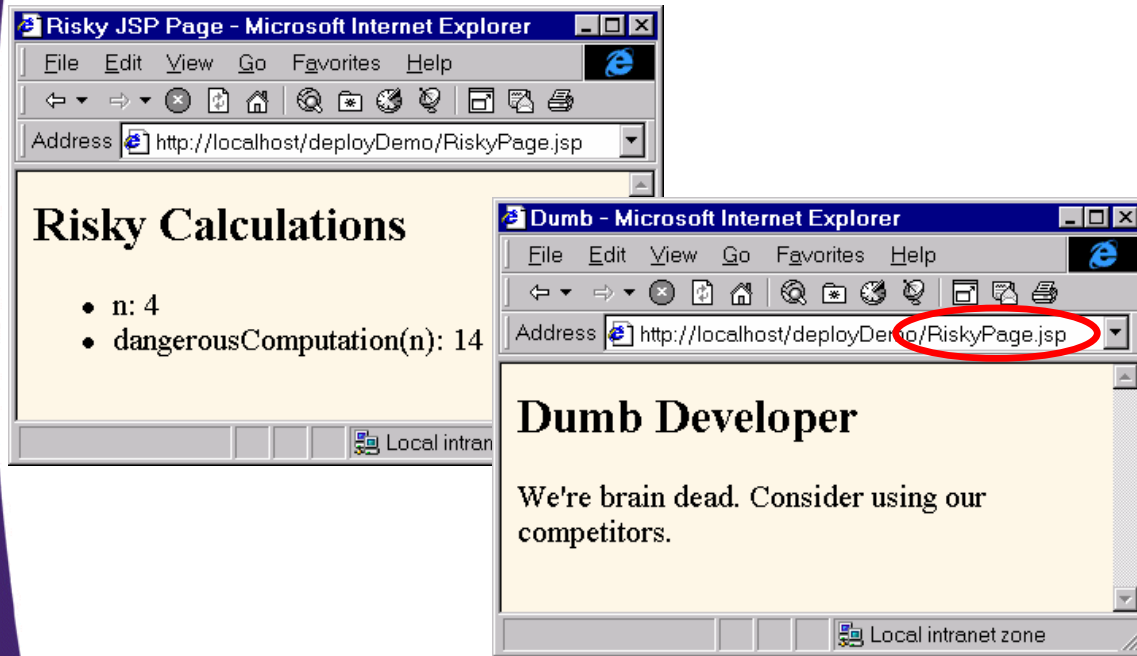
Risky JSP Page - Microsoft Internet Explorer

File Edit View Go Favorites Help

Address http://localhost/deployDemo/RiskyPage.jsp

Risky Calculations

- n: 4
- dangerousComputation(n): 14

Local intran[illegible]

Dumb - Microsoft Internet Explorer

File Edit View Go Favorites Help

Address http://localhost/deployDemo/RiskyPage.jsp

Dumb Developer

We're brain dead. Consider using our competitors.

Local intranet zone